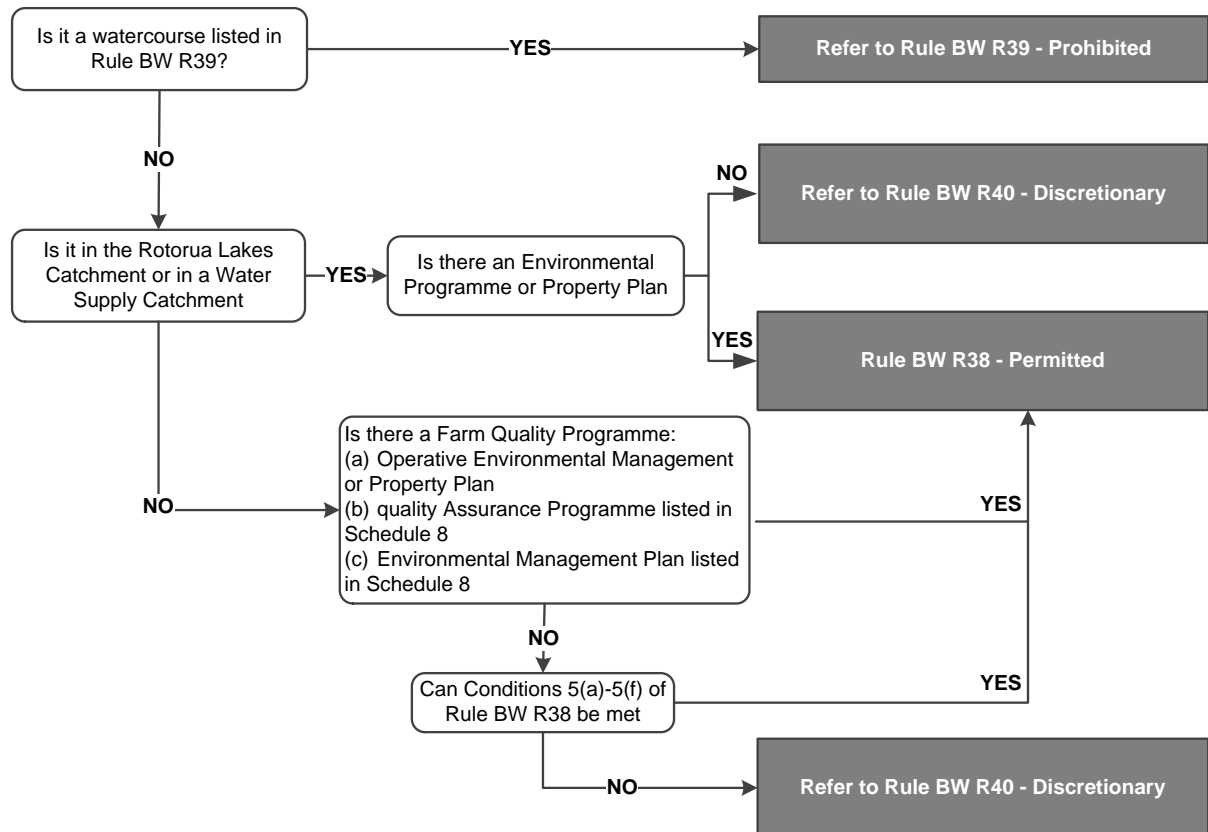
Is it a watercourse listed in Rule BW R39?

YES

Refer to Rule BW R39 - Prohibited

NO

NO

Refer to Rule BW R40 - Discretionary

Is it in the Rotorua Lakes Catchment or in a Water Supply Catchment

YES

Is there an Environmental Programme or Property Plan

YES

Rule BW R38 - Permitted

NO

Is there a Farm Quality Programme:
(a) Operative Environmental Management or Property Plan
(b) quality Assurance Programme listed in Schedule 8
(c) Environmental Management Plan listed in Schedule 8

YES

NO

Can Conditions 5(a)-5(f) of Rule BW R38 be met

YES

NO

Refer to Rule BW R40 - Discretionary